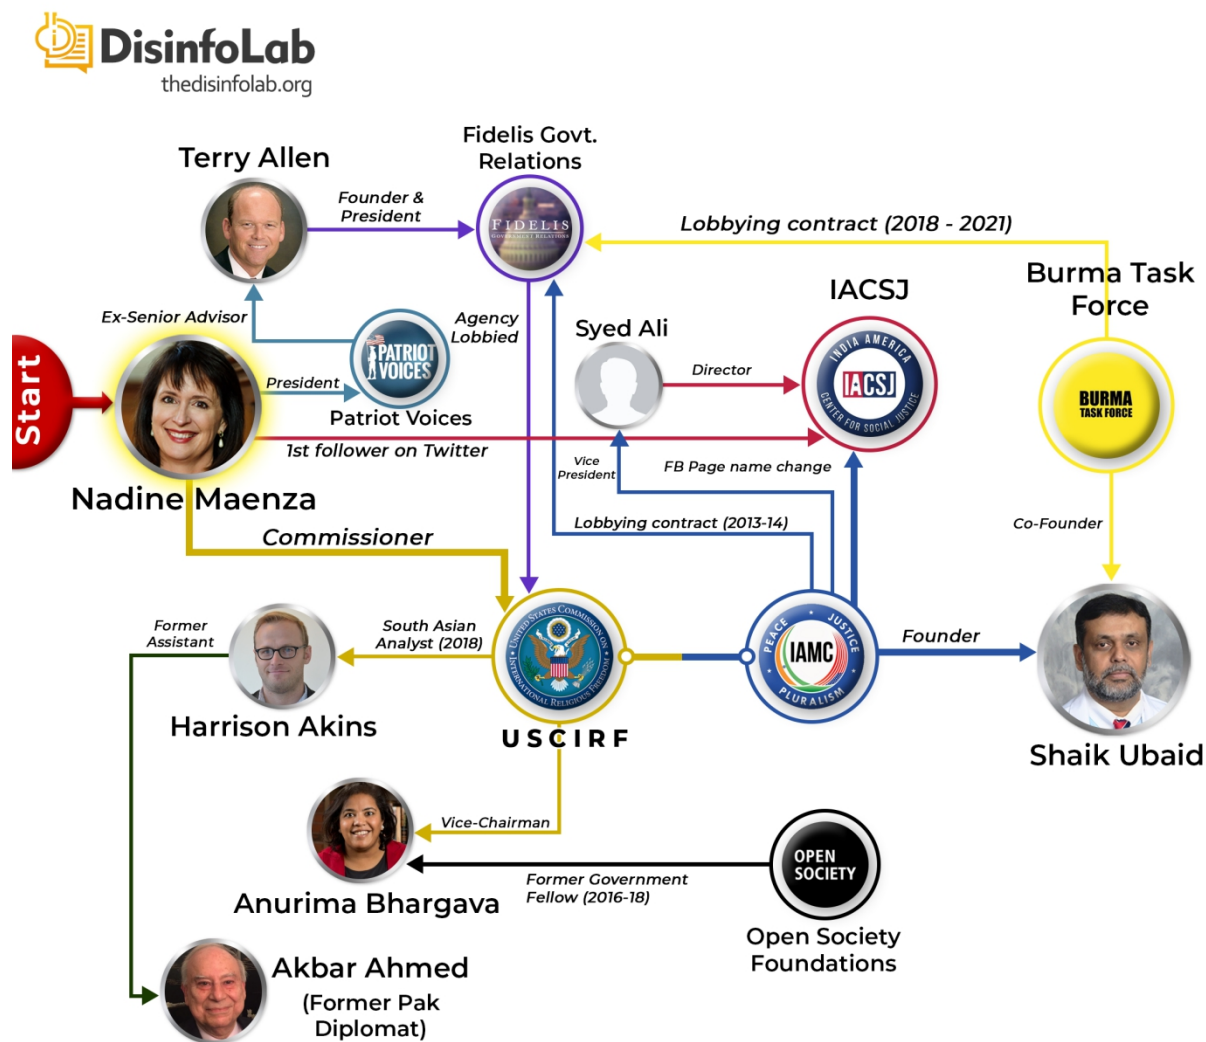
DisinfoLab
thedisinfolab.org

Fidelis Govt. Relations

Terry Allen

Founder & President

FIDELIS GOVERNMENT RELATIONS

Lobbying contract (2018 - 2021)

Burma Task Force

IACSJ

Ex-Senior Advisor

Agency Lobbied

Syed Ali

PATRIOT VOICES

Director

INDIA AMERICA CENTER FOR SOCIAL JUSTICE IACSJ

BURMA TASK FORCE

Start

President

Patriot Voices

1st follower on Twitter

Vice President

FB Page name change

Nadine Maenza

Lobbying contract (2013-14)

Co-Founder

Commissioner

Former Assistant

South Asian Analyst (2018)

UNITED STATES COMMISSION ON INTERNATIONAL RELIGIOUS FREEDOM

PEACE JUSTICE IAMC PLURALISM

Founder

Harrison Akins

USCIRF

Shaik Ubaid

Vice-Chairman

OPEN SOCIETY

Former Government Fellow (2016-18)

Anurima Bhargava

Open Society Foundations

Akbar Ahmed (Former Pak Diplomat)